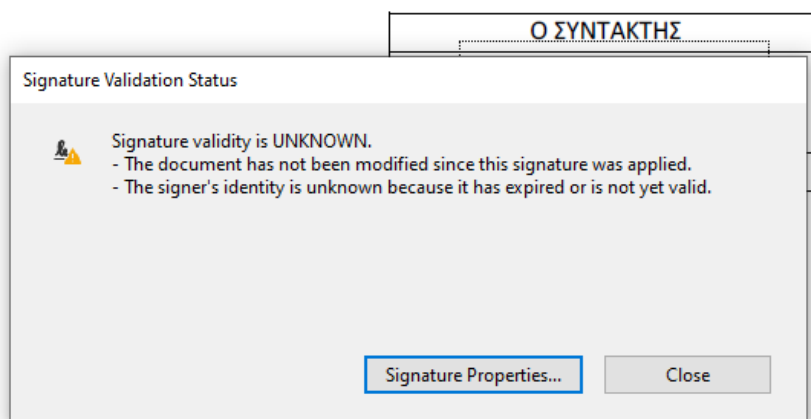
Ο ΣΥΝΤΑΚΤΗΣ

Signature Validation Status

Signature validity is UNKNOWN.
- The document has not been modified since this signature was applied.
- The signer's identity is unknown because it has expired or is not yet valid.

Signature Properties...

Close